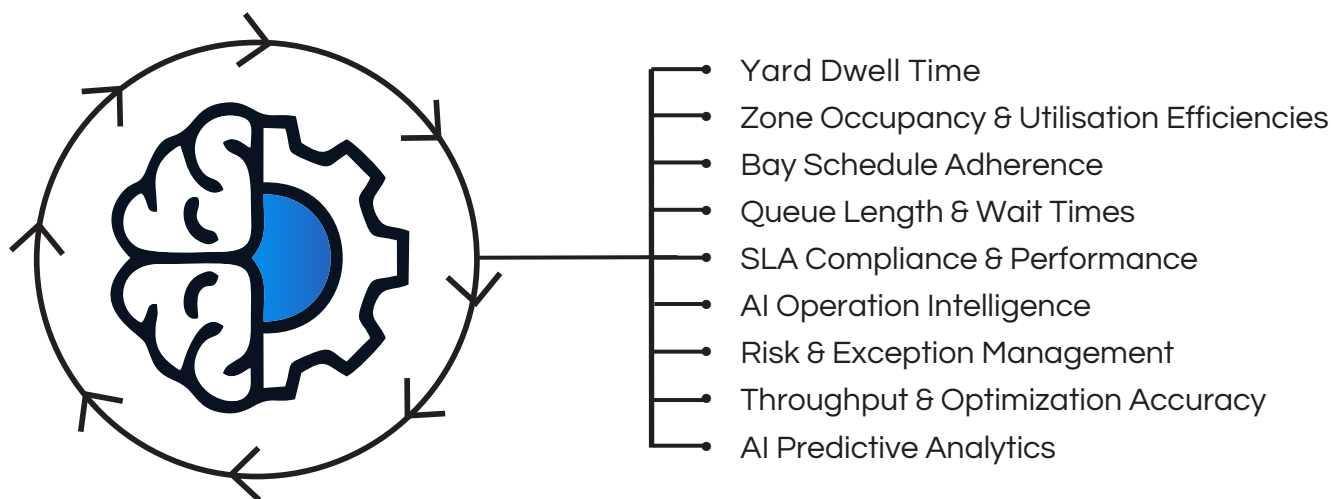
Yard Dwell Time
Zone Occupancy & Utilisation Efficiencies
Bay Schedule Adherence
Queue Length & Wait Times
SLA Compliance & Performance
AI Operation Intelligence
Risk & Exception Management
Throughput & Optimization Accuracy
AI Predictive Analytics